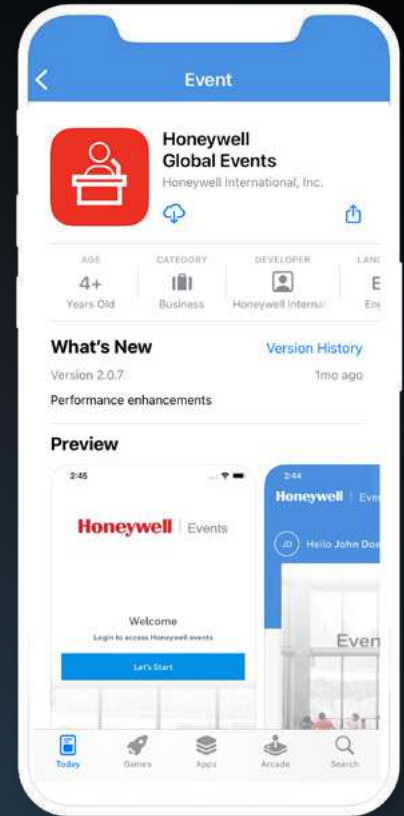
Event

Honeywell Global Events
Honeywell International, Inc.

AGE
4+
Years Old

CATEGORY
Business

DEVELOPER
Honeywell Internat

LANG
E
En

What's New
Version History
Version 2.0.7
1mo ago
Performance enhancements

Preview

2:45
Honeywell | Events
Welcome
Login to access Honeywell events
Let's Start

2:44
Honeywell | Eve
JD Hello John Doe
Even

Today
Games
Apps
Arcade
Search